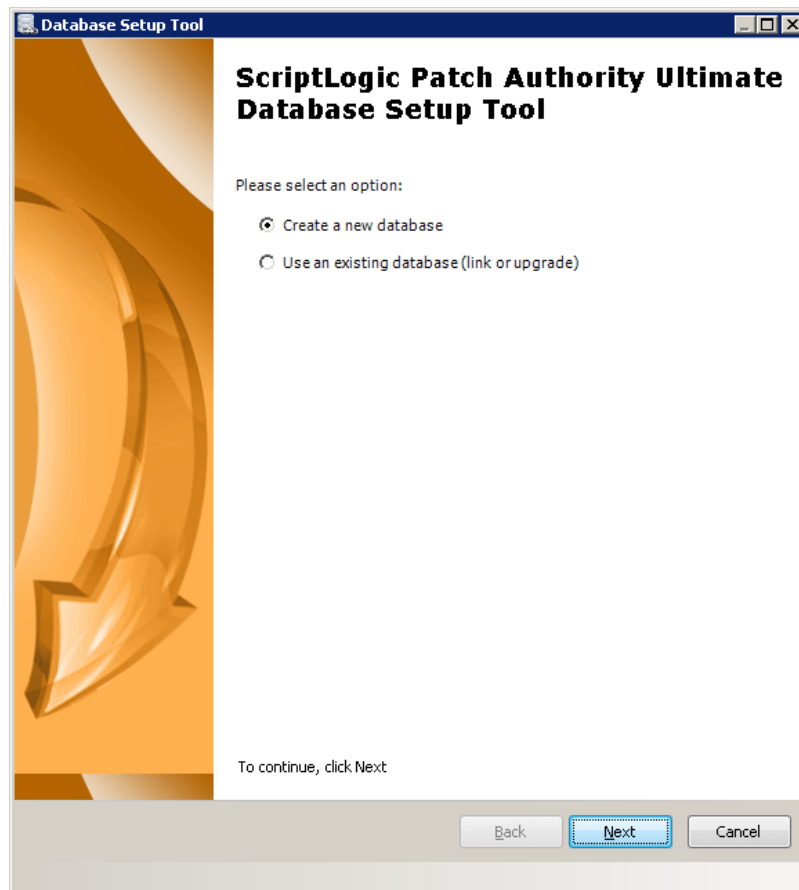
Database Setup Tool

ScriptLogic Patch Authority Ultimate Database Setup Tool

Please select an option:

Create a new database

Use an existing database (link or upgrade)

To continue, click Next

Back

Next

Cancel